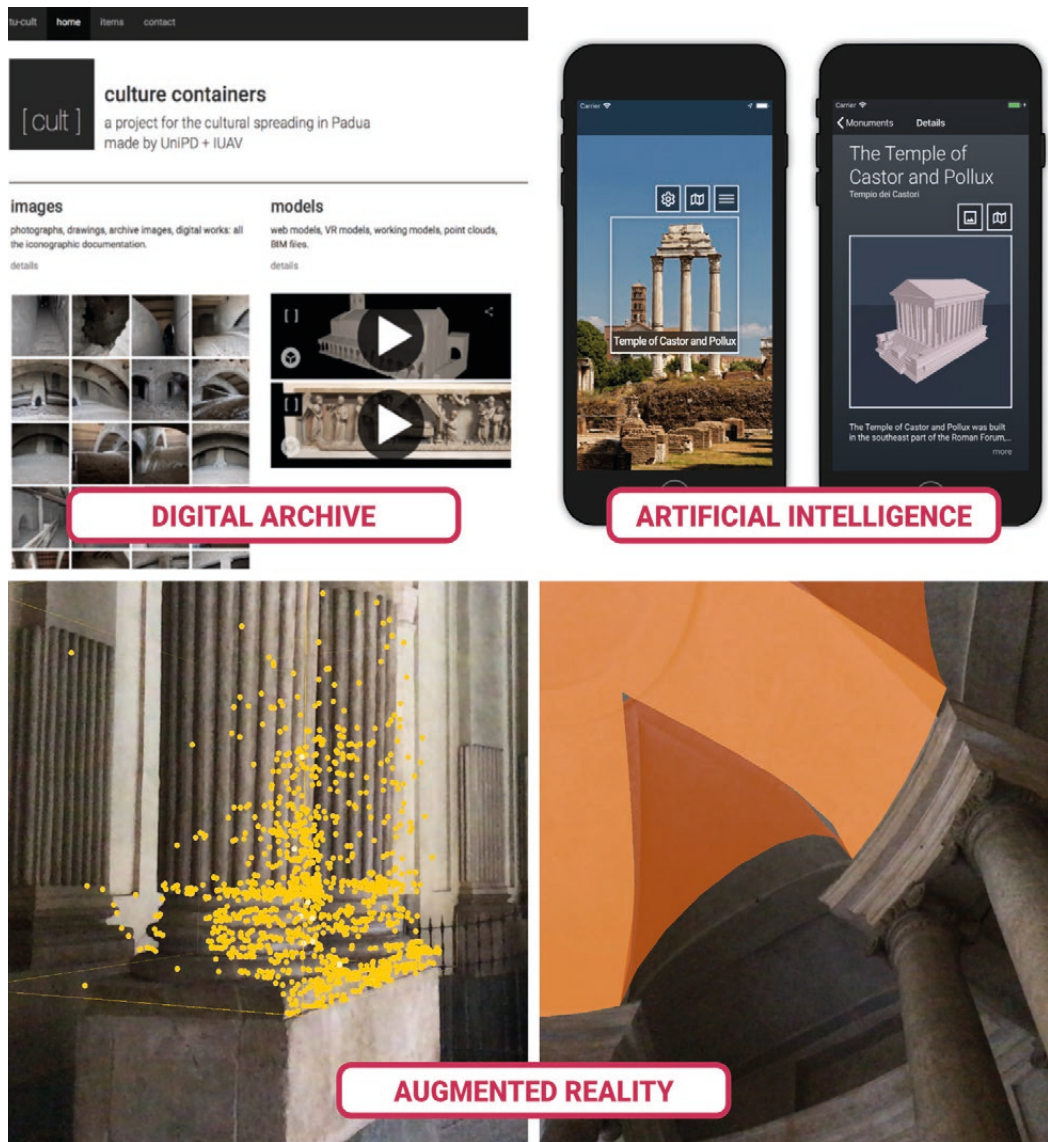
tu-cult home items contact

[cult]

culture containers

a project for the cultural spreading in Padua
made by UniPD + IUAV

images

photographs, drawings, archive images, digital works: all the iconographic documentation.

details

models

web models, VR models, working models, point clouds, BIM files.

details

DIGITAL ARCHIVE

Carrier

Temple of Castor and Pollux

Carrier

Monuments Details

The Temple of Castor and Pollux

Tempio dei Castori

The Temple of Castor and Pollux was built in the southeast part of the Roman Forum,...

more

ARTIFICIAL INTELLIGENCE

AUGMENTED REALITY